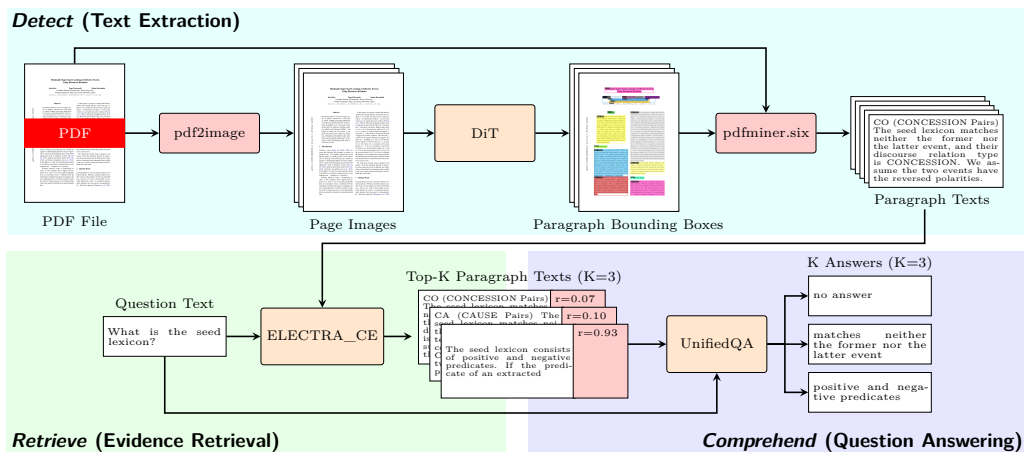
Detect (Text Extraction)

PDF

PDF File

pdf2image

Page Images

DiT

Paragraph Bounding Boxes

pdfminer.six

CO (CONCESSION Pairs) The seed lexicon matches neither the former nor the latter event, and their discourse relation type is CONCESSION. We assume the two events have the reversed polarities.

Paragraph Texts

Question Text

What is the seed lexicon?

ELECTRA_CE

Top-K Paragraph Texts (K=3)

CO (CONCESSION Pairs) r=0.07

CA (CAUSE Pairs) The seed lexicon matches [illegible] r=0.10

The seed lexicon consists of positive and negative predicates. If the predicate of an extracted r=0.93

UnifiedQA

K Answers (K=3)

no answer

matches neither the former nor the latter event

positive and negative predicates

Retrieve (Evidence Retrieval)

Comprehend (Question Answering)